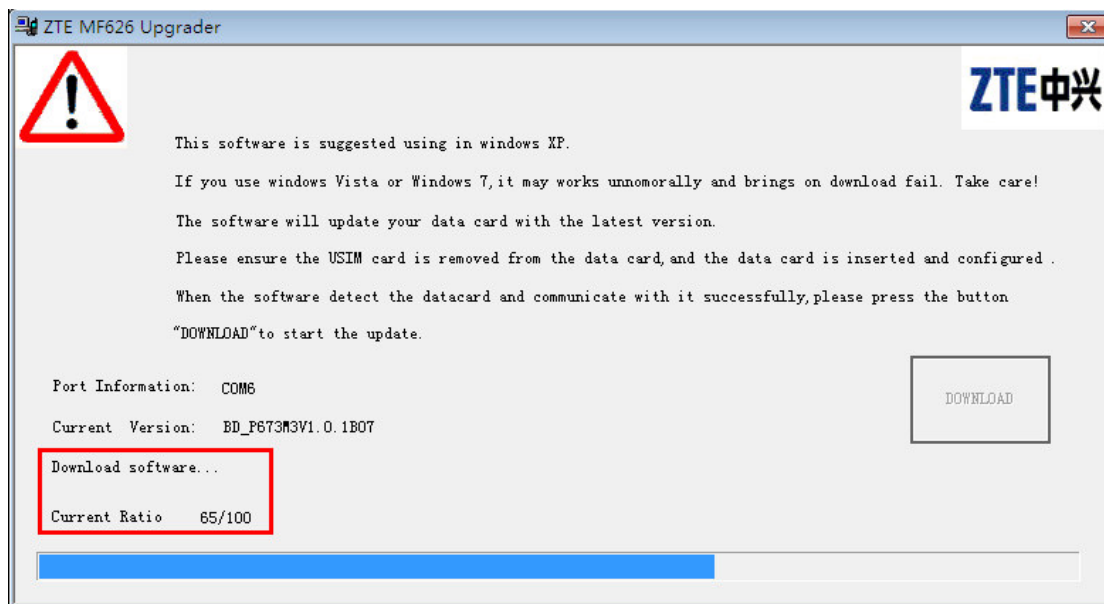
ZTE MF626 Upgrader

ZTE中兴

This software is suggested using in windows XP.

If you use windows Vista or Windows 7,it may works unnomorally and brings on download fail. Take care!

The software will update your data card with the latest version.

Please ensure the USIM card is removed from the data card,and the data card is inserted and configured .

When the software detect the datacard and communicate with it successfully,please press the button "DOWNLOAD"to start the update.

Port Information: COM6

Current Version: BD_P673M3V1.0.1B07

DOWNLOAD

Download software...

Current Ratio 65/100